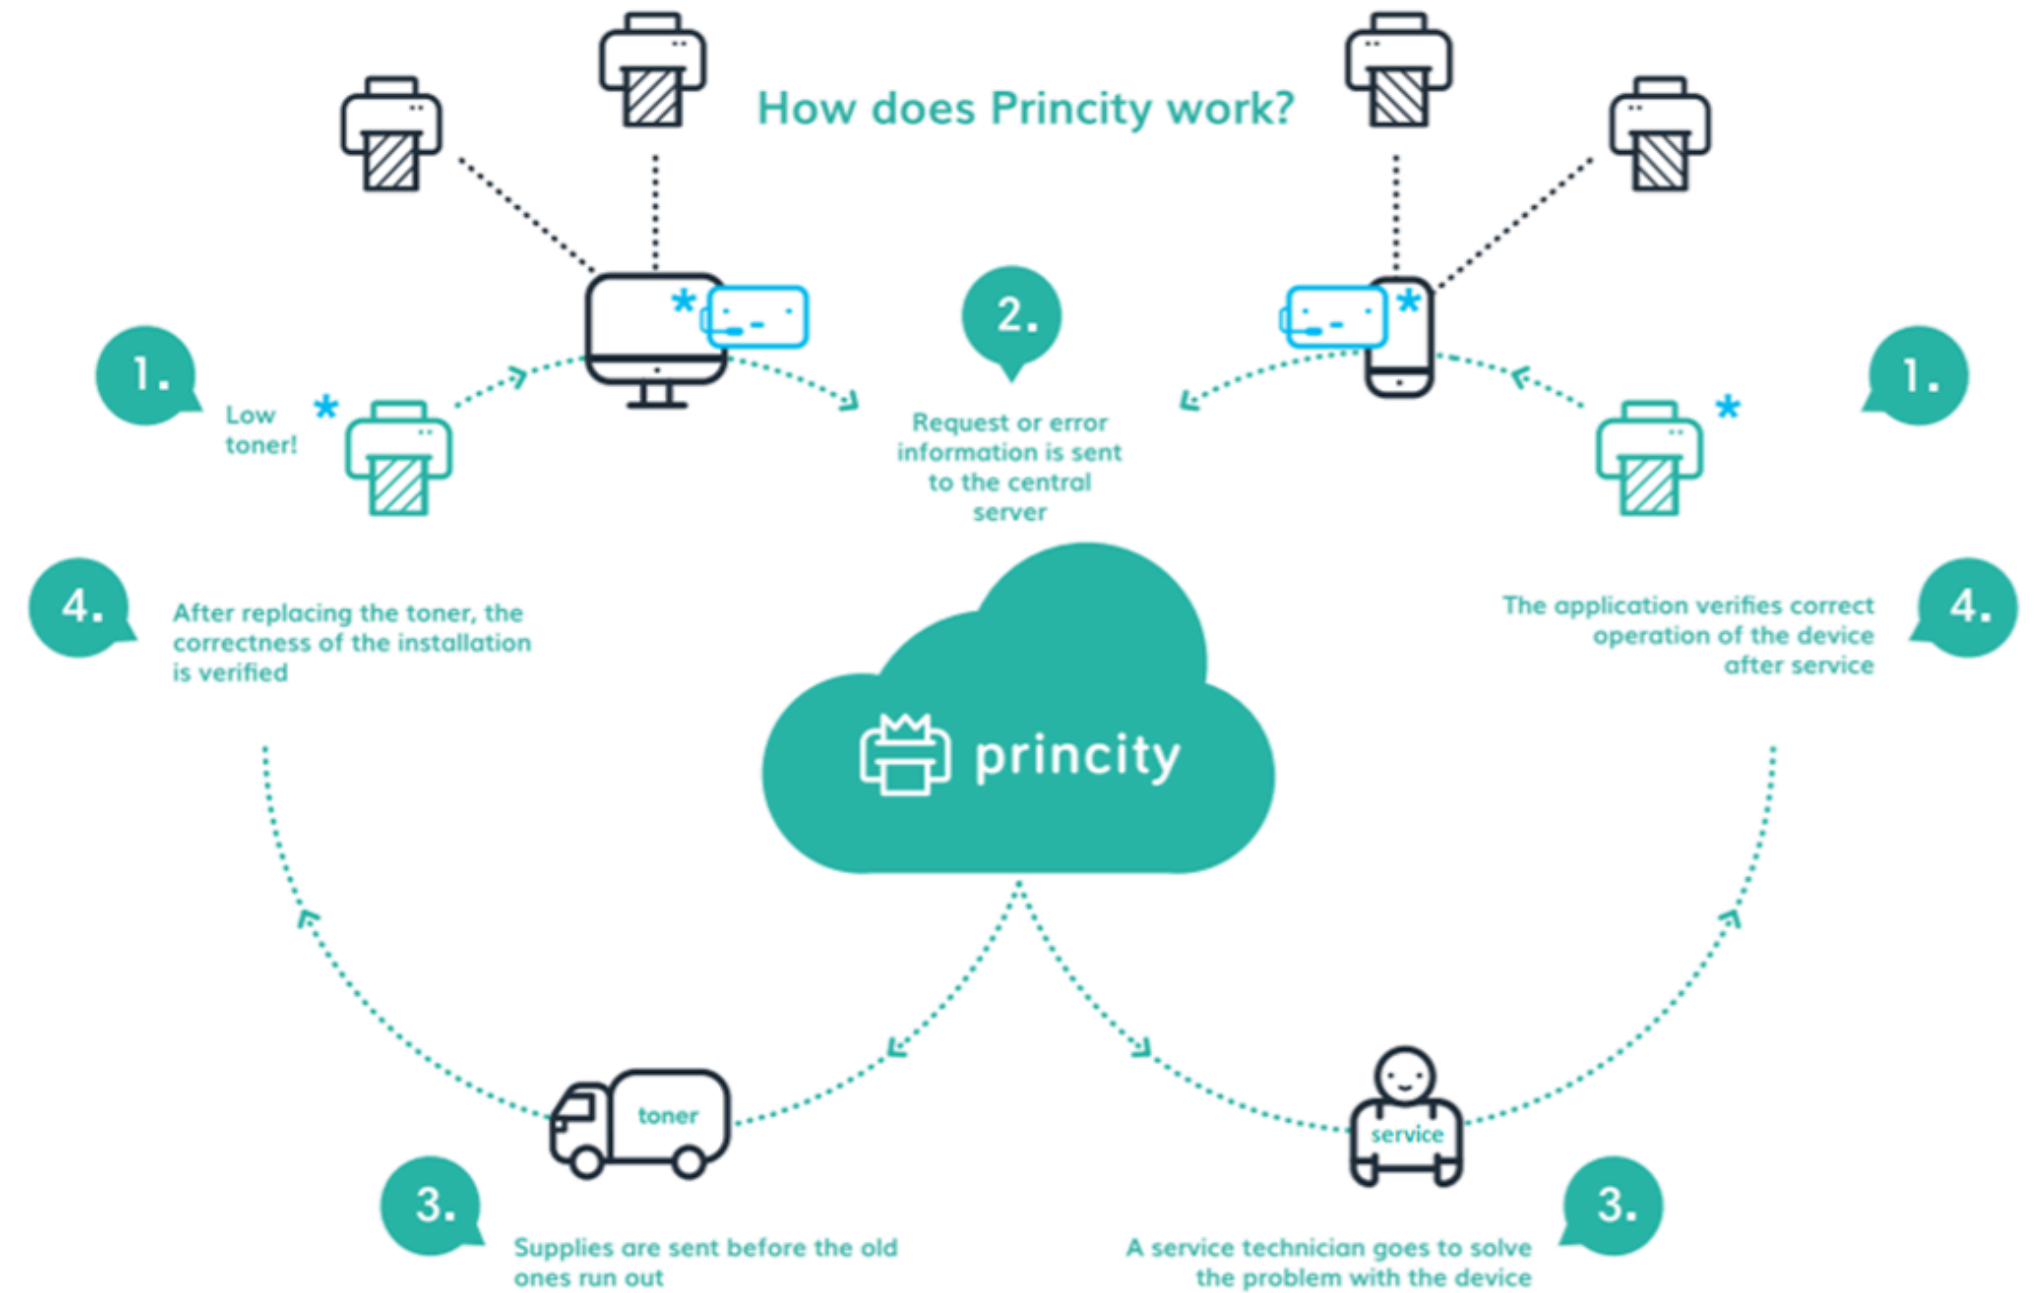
How does Princity work?

1.

Low toner!

2.

Request or error information is sent to the central server

1.

4.

After replacing the toner, the correctness of the installation is verified

The application verifies correct operation of the device after service

4.

princity

toner

service

3.

Supplies are sent before the old ones run out

A service technician goes to solve the problem with the device

3.